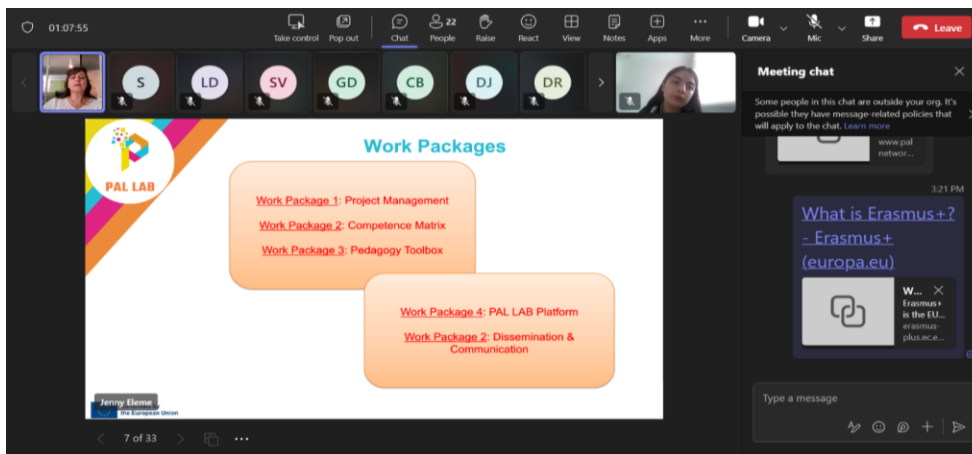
01:07:55

Take control
Pop out
Chat
22
People
Raise
React
View
Notes
Apps
More
Camera
Mic
Share
Leave

S
LD
SV
GD
CB
DJ
DR

Meeting chat

Some people in this chat are outside your org. It's possible they have message-related policies that will apply to the chat. Learn more

www.pal networ...

3:21 PM

What is Erasmus+? - Erasmus+ (europa.eu)

W...
Erasmus+ is the EU...
erasmus-plus.ec.e...

Type a message

PAL LAB

Work Packages

Work Package 1: Project Management

Work Package 2: Competence Matrix

Work Package 3: Pedagogy Toolbox

Work Package 4: PAL LAB Platform

Work Package 2: Dissemination & Communication

Jenny Eleme
the European Union

7 of 33